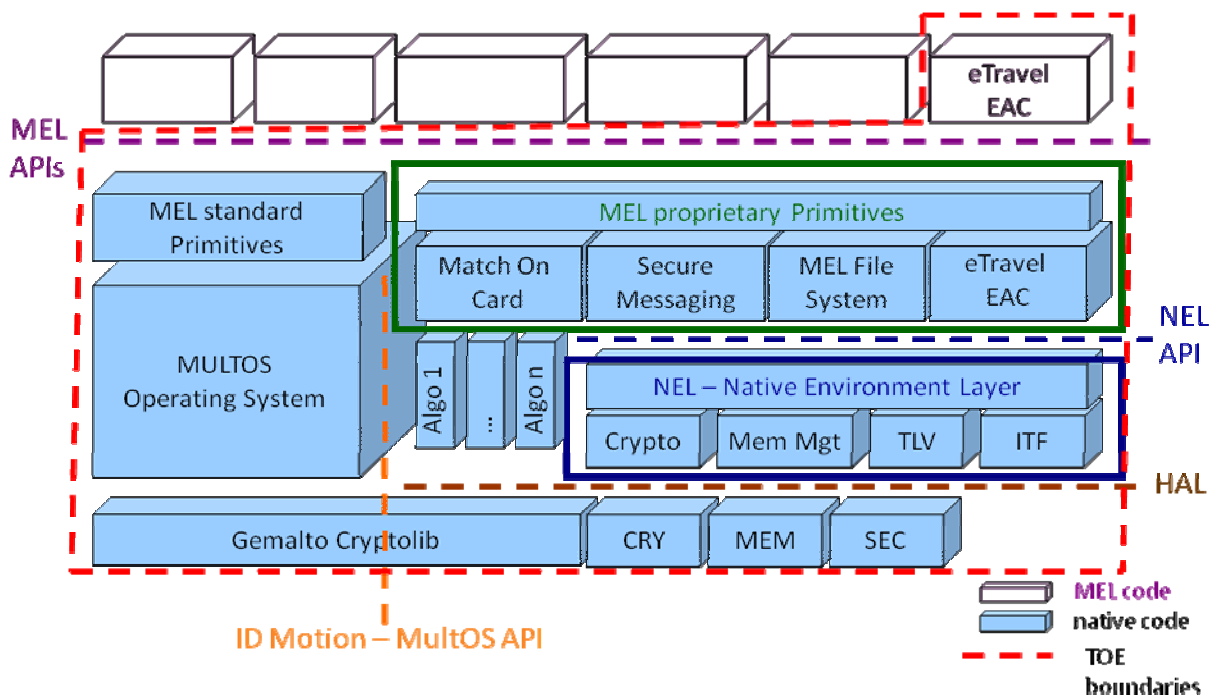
eTravel EAC

MEL APIs

MEL standard Primitives

MEL proprietary Primitives

Match On Card

Secure Messaging

MEL File System

eTravel EAC

NEL API

MULTOS Operating System

Algo 1

...

Algo n

NEL – Native Environment Layer

Crypto

Mem Mgt

TLV

ITF

HAL

Gemalto Cryptolib

CRY

MEM

SEC

MEL code

native code

TOE boundaries

ID Motion – MultOS API